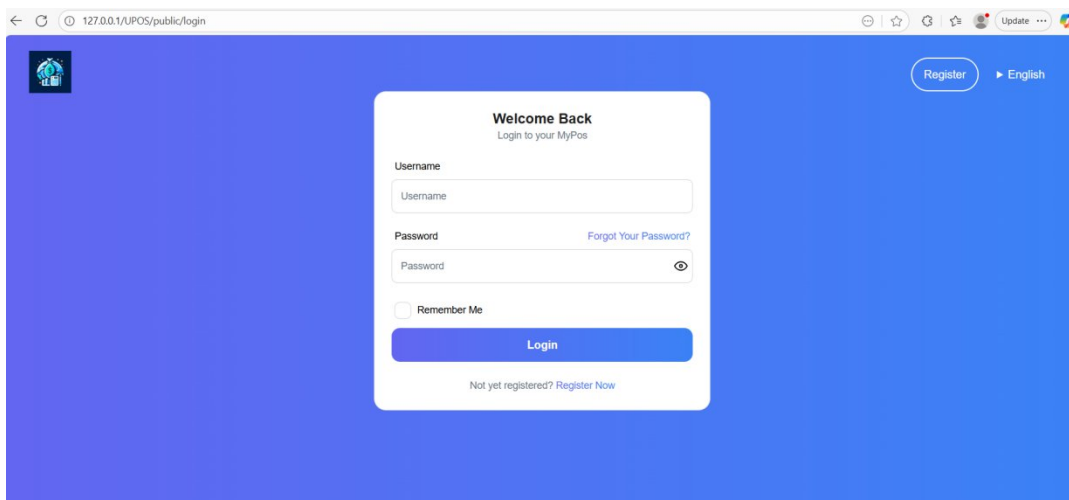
127.0.0.1/UPOS/public/login

Update ...

Register ► English

Welcome Back
Login to your MyPos

Username
Username

Password Forgot Your Password?
Password

Remember Me

Login

Not yet registered? Register Now